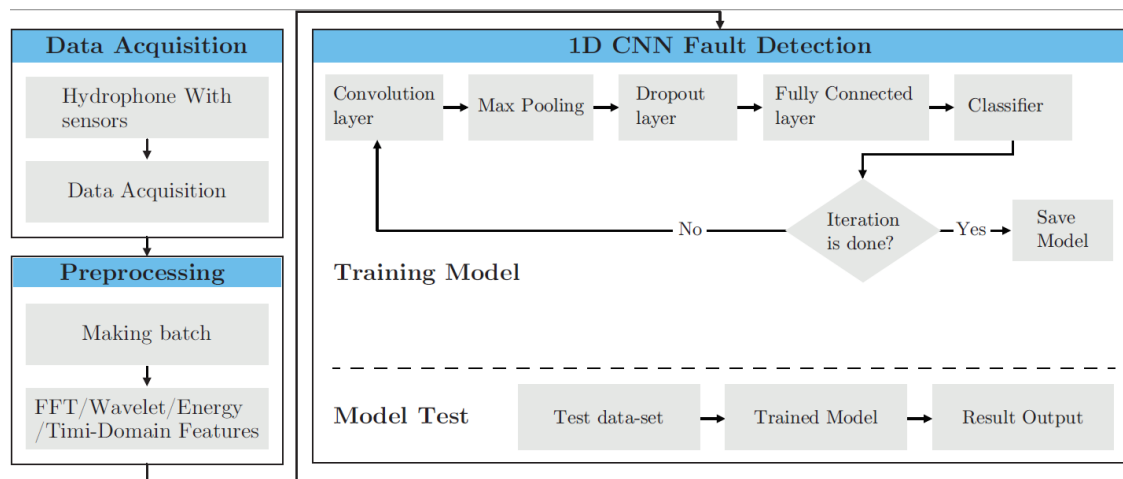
Data Acquisition

Hydrophone With sensors

Data Acquisition

Preprocessing

Making batch

FFT/Wavelet/Energy /Timi-Domain Features

1D CNN Fault Detection

Convolution layer

Max Pooling

Dropout layer

Fully Connected layer

Classifier

Iteration is done?

No

Yes

Save Model

Training Model

Model Test

Test data-set

Trained Model

Result Output